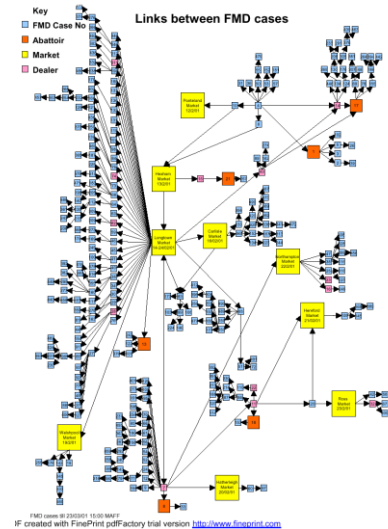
Key
FMD Case No
Abattoir
Market
Dealer

Links between FMD cases

Rochdale Market 13/2/01

Hexham Market 13/2/01

Longtown Market 15-24/2/01

Carlisle Market 19/2/01

Northampton Market 20/2/01

Hereford Market 21/02/01

Welshpool Market 19/2/01

Ross Market 22/2/01

Hatherleigh Market 21/2/01

FMD cases till 23/03/01 15:00 MAFF

PDF created with FinePrint pdfFactory trial version http://www.fineprint.com